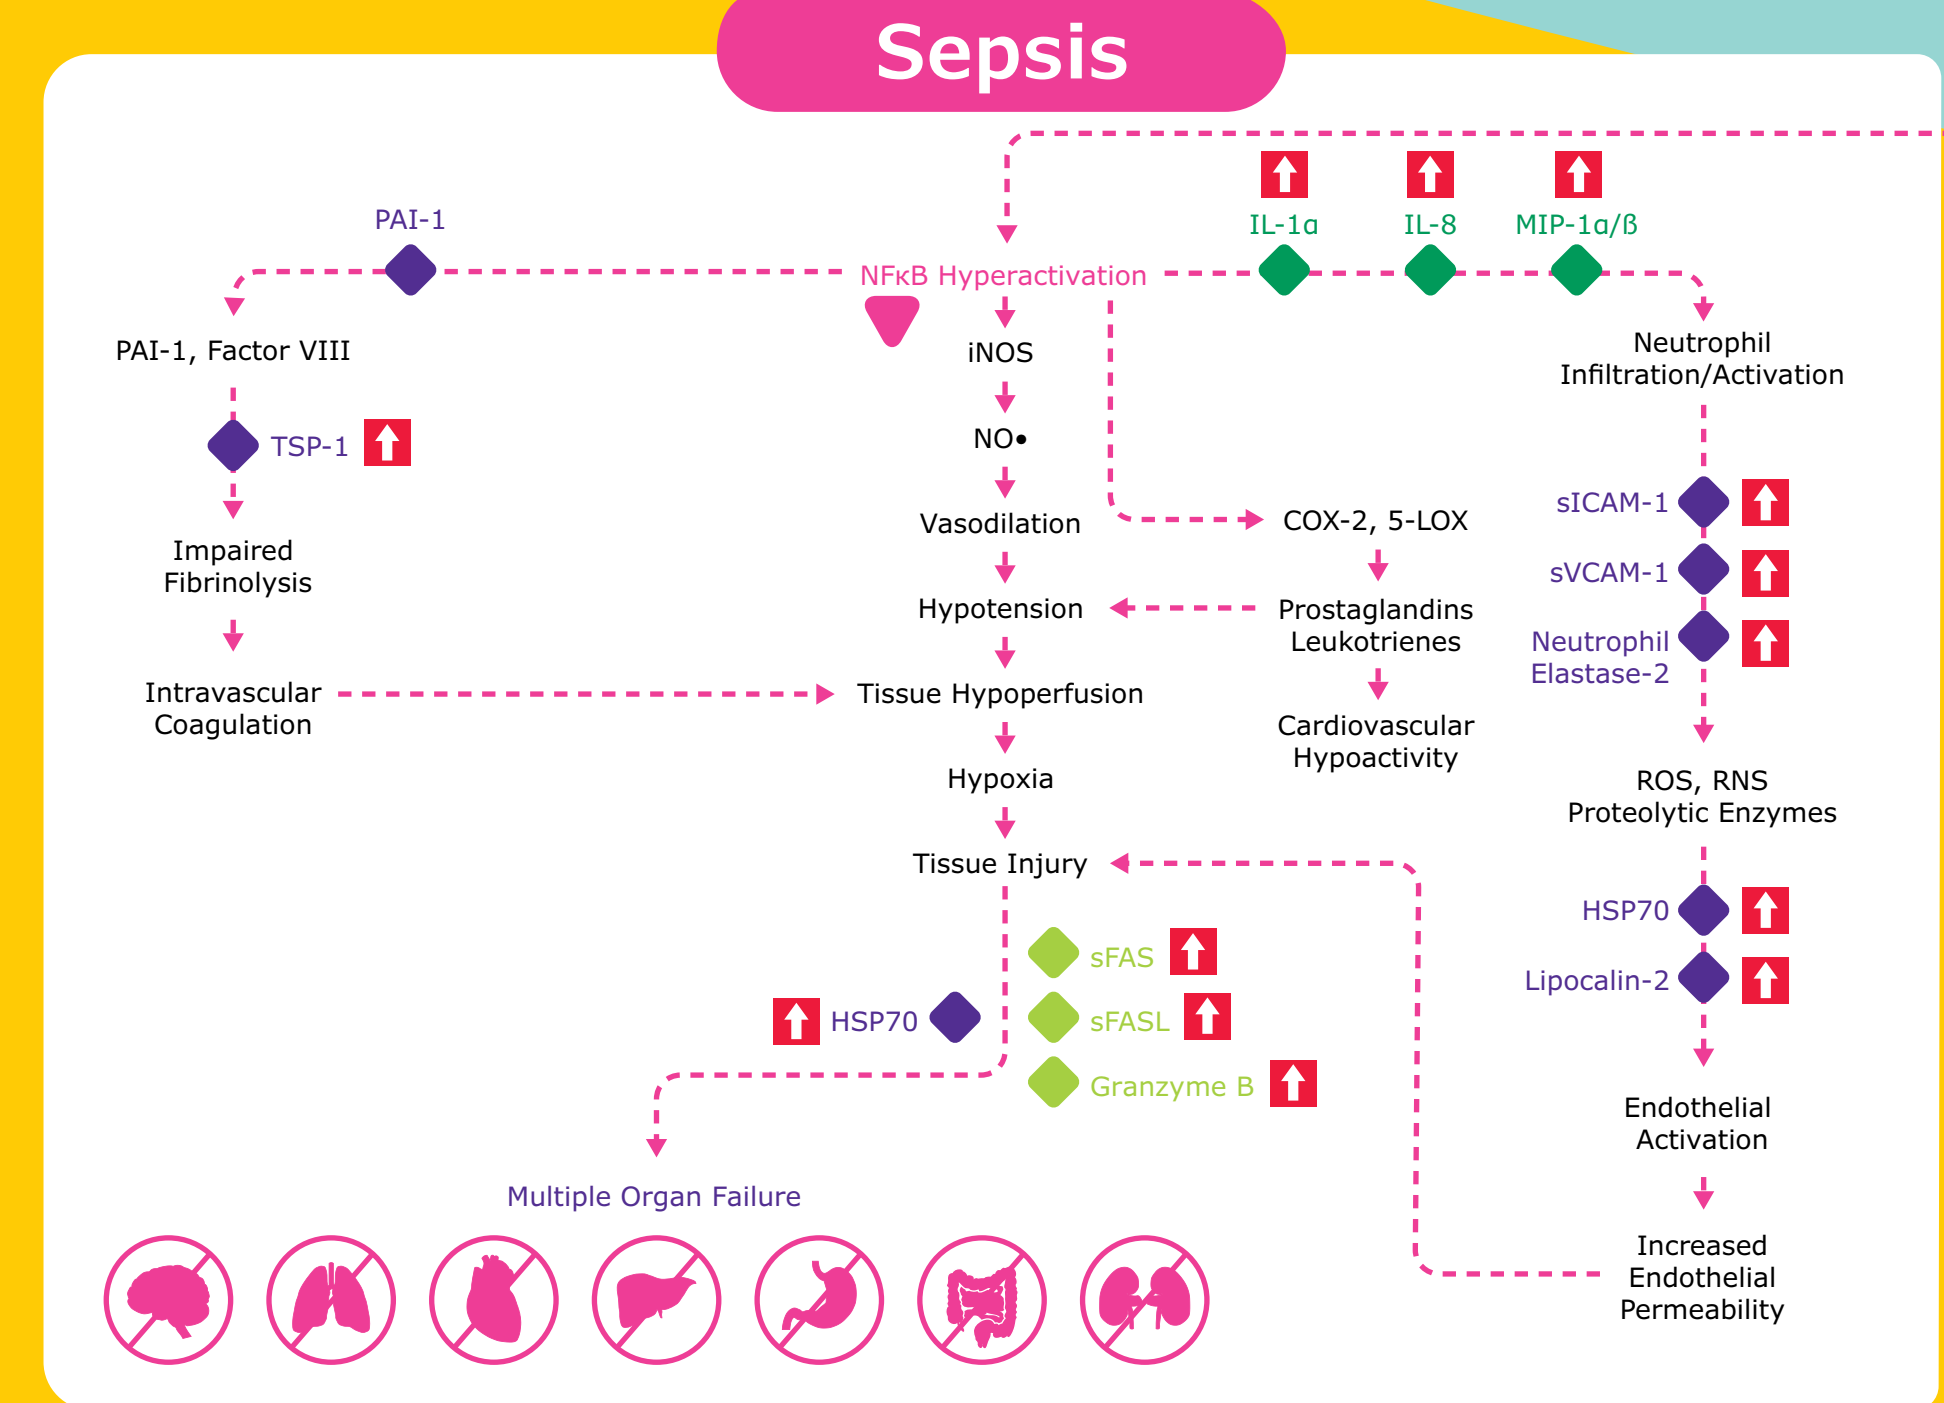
Sepsis

IL-1α
IL-8
MIP-1α/β

PAI-1

NFκB Hyperactivation

PAI-1, Factor VIII

TSP-1

Impaired Fibrinolysis

Intravascular Coagulation

iNOS

NO•

Vasodilation

Hypotension

Tissue Hypoperfusion

Hypoxia

Tissue Injury

COX-2, 5-LOX

Prostaglandins Leukotrienes

Cardiovascular Hypoactivity

Neutrophil Infiltration/Activation

sICAM-1

sVCAM-1

Neutrophil Elastase-2

ROS, RNS Proteolytic Enzymes

HSP70

Lipocalin-2

Endothelial Activation

Increased Endothelial Permeability

sFAS

sFASL

Granzyme B

HSP70

Multiple Organ Failure